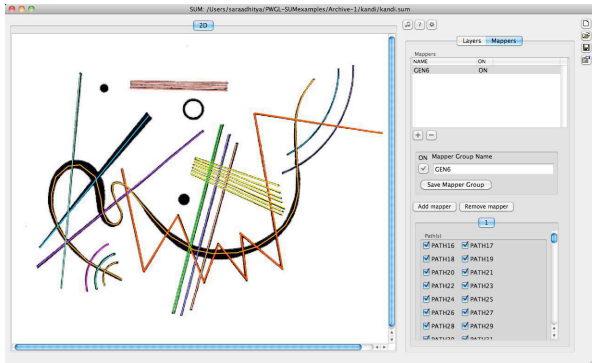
SUM: /Users/saraadhitya/PWGL-SUMexamples/Archive-1/kandi/kandi.sum

2D

Layers Mappers

Mappers

| NAME | ON |
|---|---|
| GEN6 | ON |

+ −

ON Mapper Group Name

GEN6

Save Mapper Group

Add mapper Remove mapper

1

Path(s)

PATH16 PATH17
PATH18 PATH19
PATH20 PATH21
PATH22 PATH23
PATH24 PATH25
PATH26 PATH27
PATH28 PATH29
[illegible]